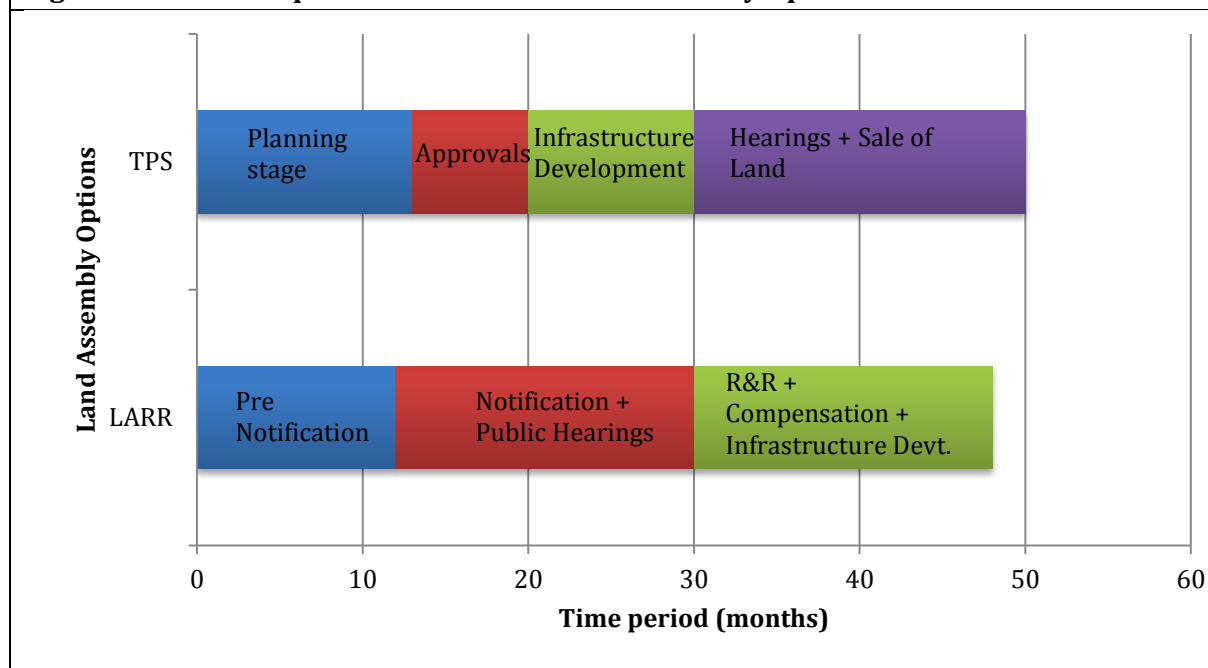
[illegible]

Land Assembly Options

TPS

Planning stage

Approvals

Infrastructure Development

Hearings + Sale of Land

LARR

Pre Notification

Notification + Public Hearings

R&R + Compensation + Infrastructure Devt.

0 10 20 30 40 50 60

Time period (months)